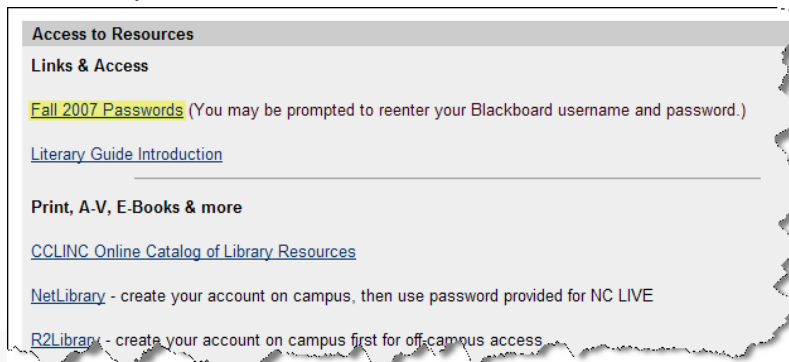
Access to Resources

Links & Access

Fall 2007 Passwords (You may be prompted to reenter your Blackboard username and password.)

Literary Guide Introduction

Print, A-V, E-Books & more

CCLINC Online Catalog of Library Resources

NetLibrary - create your account on campus, then use password provided for NC LIVE

R2Library - create your account on campus first for off-campus access